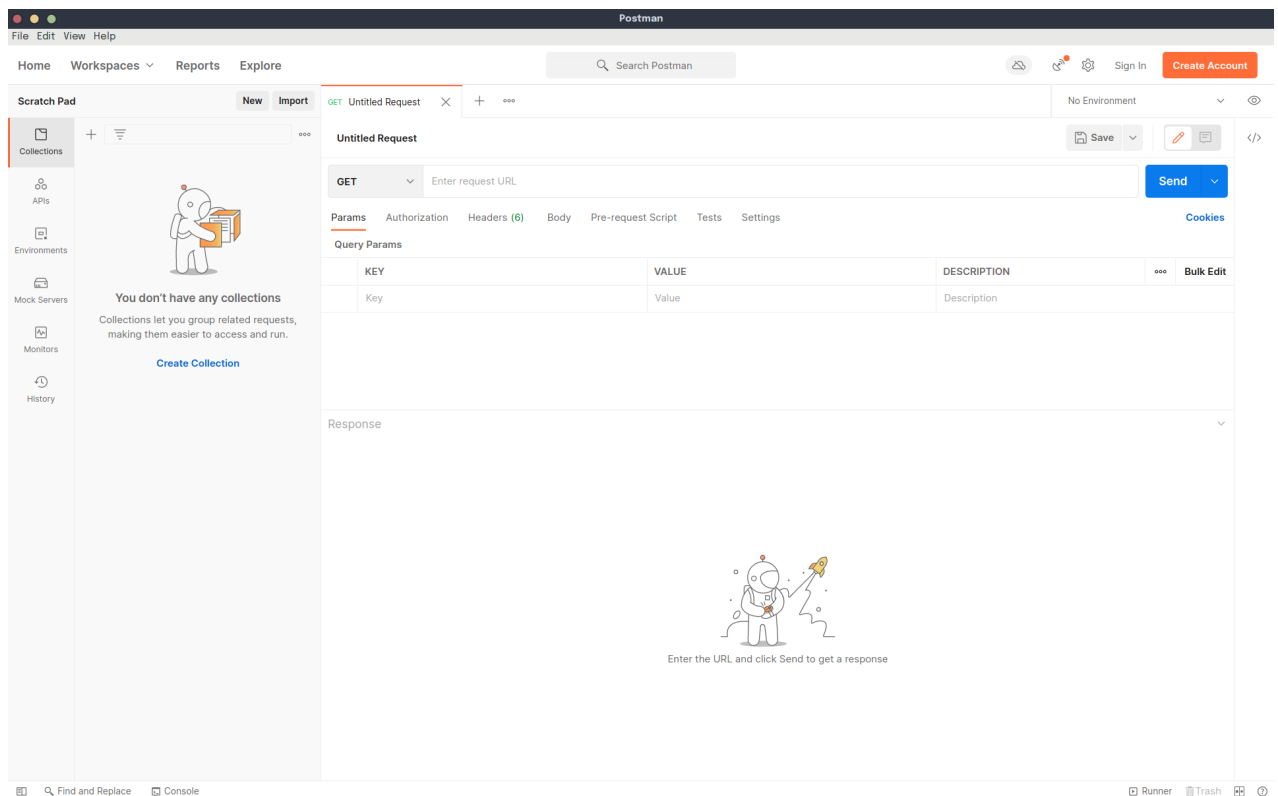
Postman

File Edit View Help

Home Workspaces Reports Explore

Search Postman

Sign In Create Account

Scratch Pad New Import

GET Untitled Request

No Environment

Collections

APIs

Environments

Mock Servers

Monitors

History

You don't have any collections

Collections let you group related requests, making them easier to access and run.

Create Collection

Untitled Request

Save

GET Enter request URL

Send

Params Authorization Headers (6) Body Pre-request Script Tests Settings

Cookies

Query Params

| | KEY | VALUE | DESCRIPTION | ooo | Bulk Edit |
|---|---|---|---|---|---|
| | Key | Value | Description | | |

Response

Enter the URL and click Send to get a response

Find and Replace Console

Runner Trash